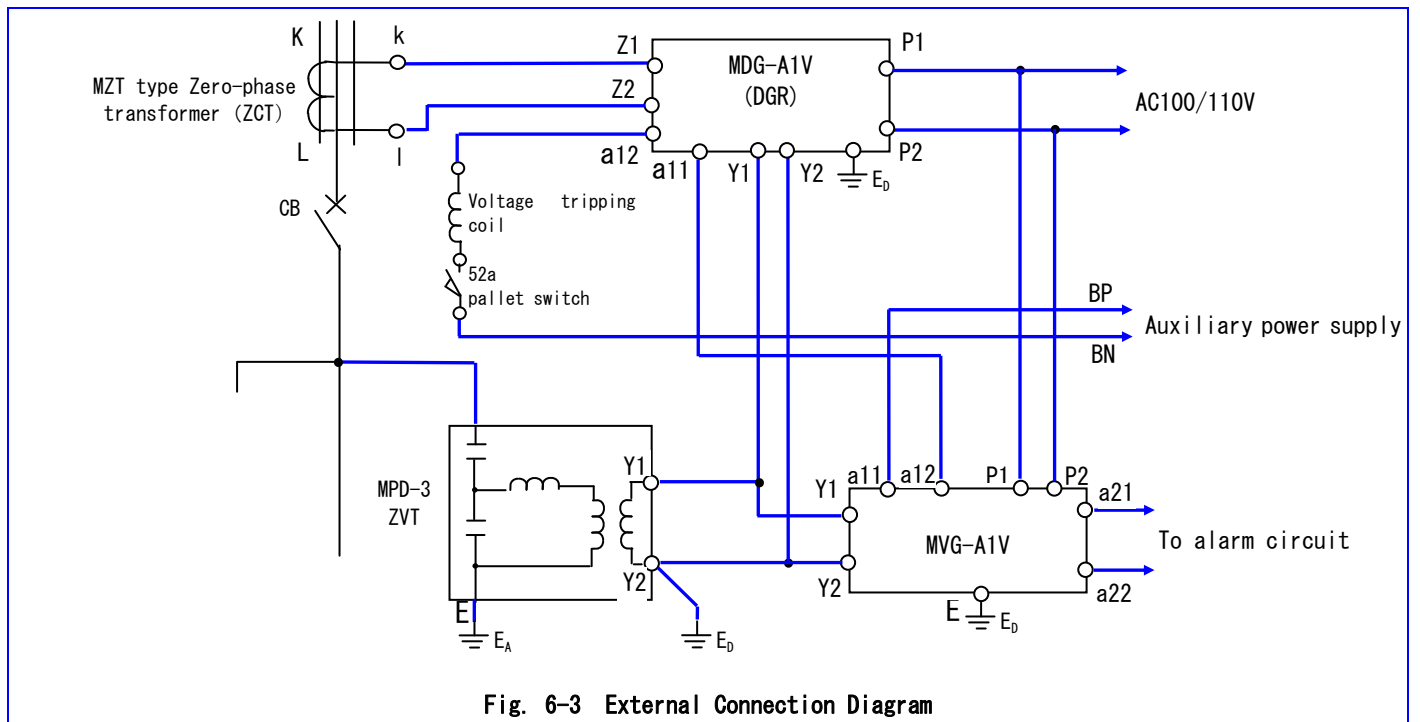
K
k
MZT type Zero-phase transformer (ZCT)
L
l
Z1
Z2
MDG-A1V (DGR)
P1
P2
AC100/110V
a12
a11
Y1
Y2
$E_D$
CB
Voltage tripping coil
52a pallet switch
BP
Auxiliary power supply
BN
MPD-3 ZVT
Y1
Y2
E
$E_A$
$E_D$
Y1
a11
a12
P1
P2
a21
MVG-A1V
To alarm circuit
Y2
E
$E_D$
a22
Fig. 6-3 External Connection Diagram